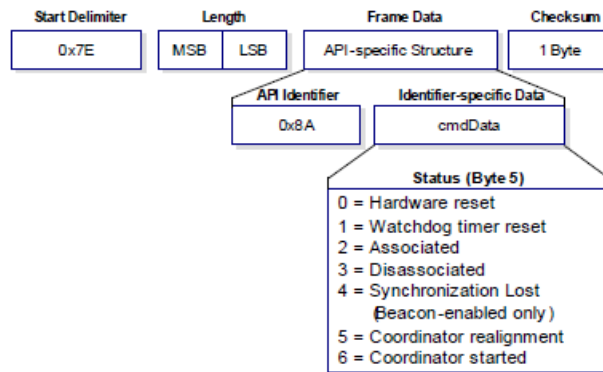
Start Delimiter

0x7E

Length

MSB LSB

Frame Data

API-specific Structure

Checksum

1 Byte

API Identifier

0x8A

Identifier-specific Data

cmdData

Status (Byte 5)

0 = Hardware reset
1 = Watchdog timer reset
2 = Associated
3 = Disassociated
4 = Synchronization Lost (Beacon-enabled only)
5 = Coordinator realignment
6 = Coordinator started